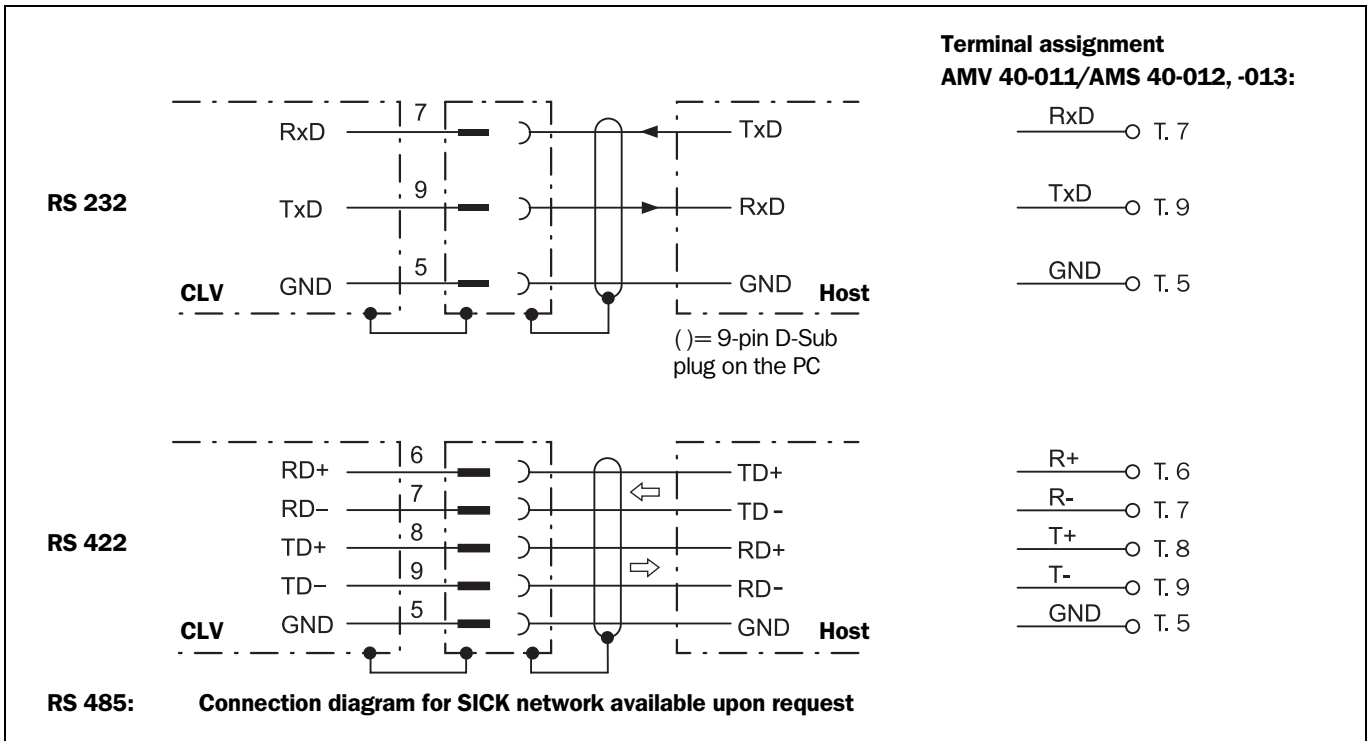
Terminal assignment
AMV 40-011/AMS 40-012, -013:

RS 232

7
RxD
TxD
9
TxD
RxD
5
GND
GND
CLV
Host
( )= 9-pin D-Sub plug on the PC

RxD T. 7
TxD T. 9
GND T. 5

RS 422

6
RD+
TD+
7
RD–
TD -
8
TD+
RD+
9
TD–
RD-
5
GND
GND
CLV
Host

R+ T. 6
R- T. 7
T+ T. 8
T- T. 9
GND T. 5

RS 485: Connection diagram for SICK network available upon request